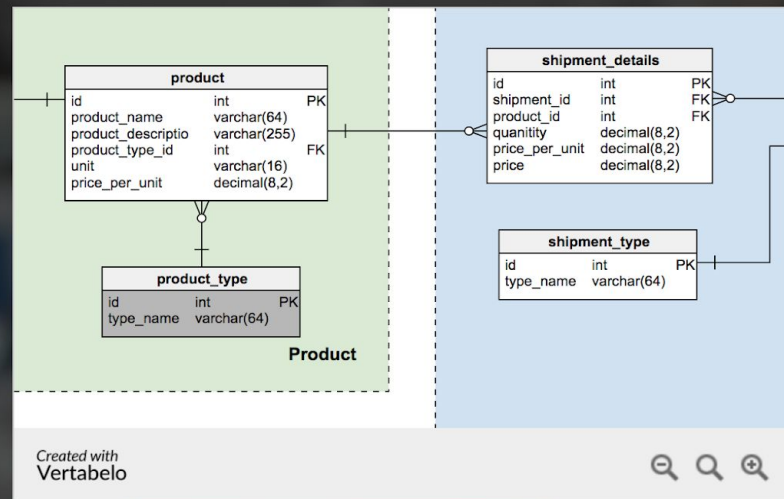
product

| | | |
|---|---|---|
| id | int | PK |
| product_name | varchar(64) | |
| product_descriptio | varchar(255) | |
| product_type_id | int | FK |
| unit | varchar(16) | |
| price_per_unit | decimal(8,2) | |

product_type

| | | |
|---|---|---|
| id | int | PK |
| type_name | varchar(64) | |

Product

shipment_details

| | | |
|---|---|---|
| id | int | PK |
| shipment_id | int | FK |
| product_id | int | FK |
| quanitity | decimal(8,2) | |
| price_per_unit | decimal(8,2) | |
| price | decimal(8,2) | |

shipment_type

| | | |
|---|---|---|
| id | int | PK |
| type_name | varchar(64) | |

Created with
Vertabelo